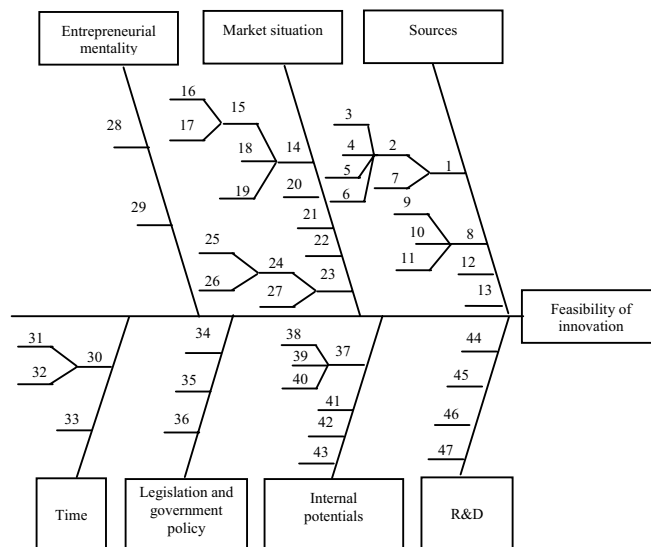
Entrepreneurial mentality

Market situation

Sources

28

29

16
15
17
18
14
19
20
21
22
25
24
26
23
27

3
4
2
5
7
1
6
9
10
8
11
12
13

Feasibility of innovation

31
30
32
33

34
35
36

38
39
37
40
41
42
43

44
45
46
47

Time

Legislation and government policy

Internal potentials

R&D